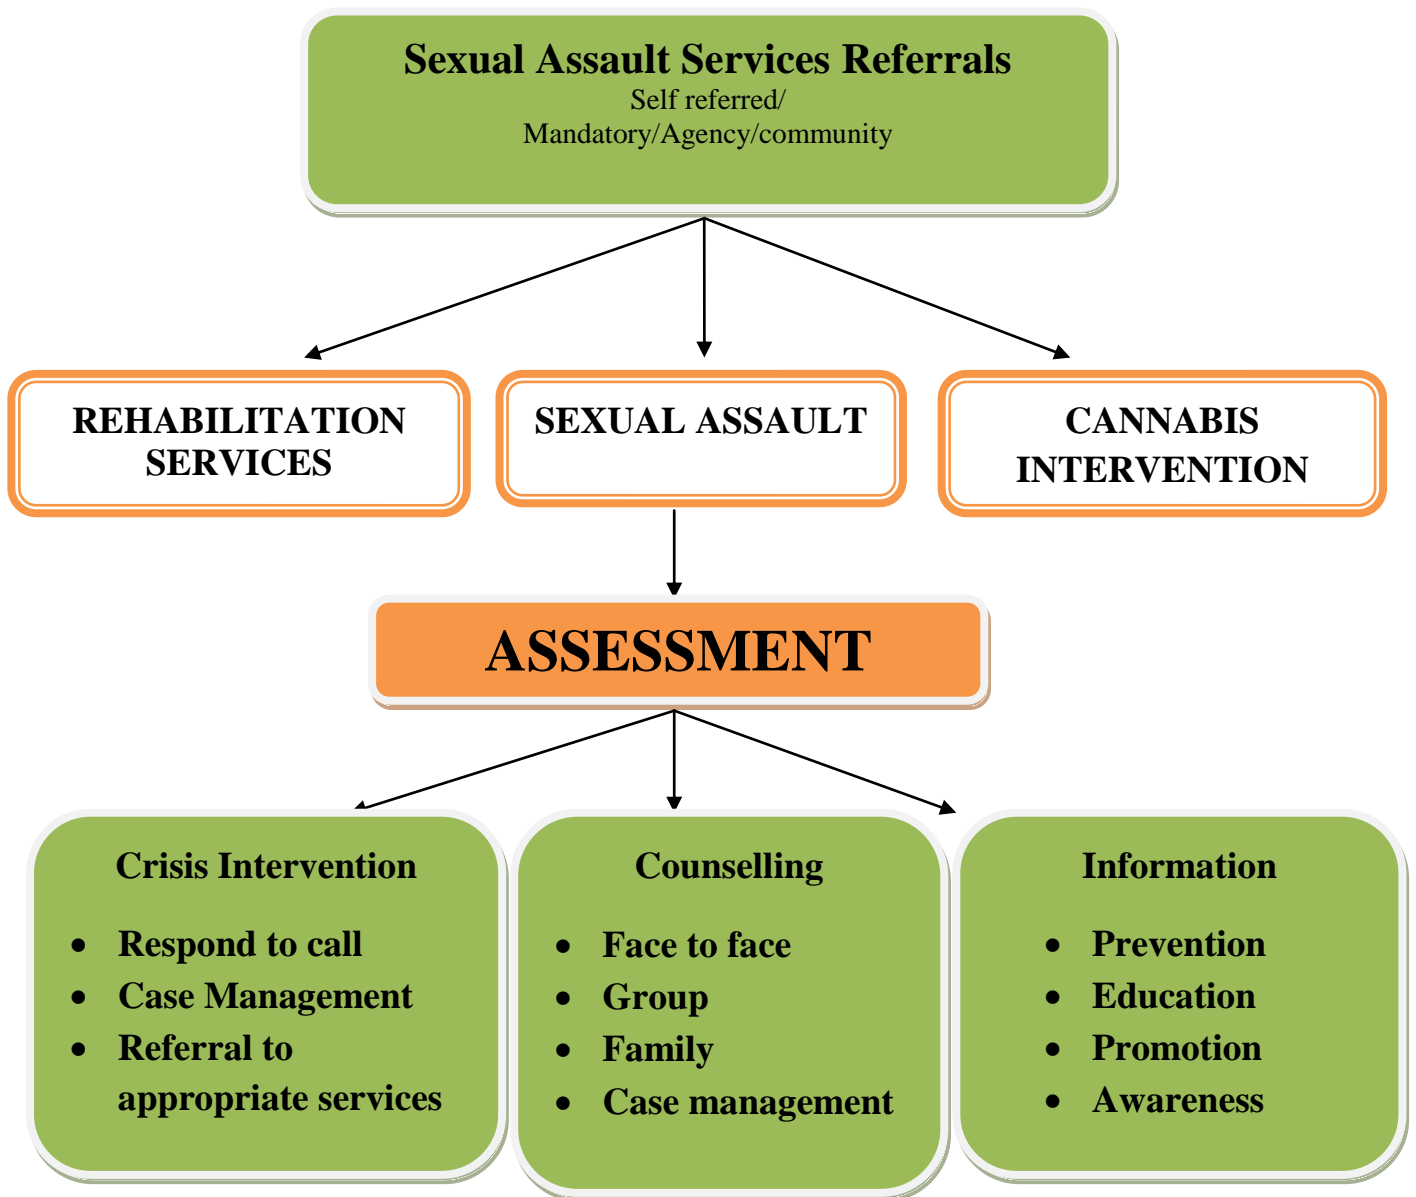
Sexual Assault Services Referrals
Self referred/
Mandatory/Agency/community

REHABILITATION SERVICES

SEXUAL ASSAULT

CANNABIS INTERVENTION

ASSESSMENT

Crisis Intervention

- Respond to call
- Case Management
- Referral to appropriate services

Counselling

- Face to face
- Group
- Family
- Case management

Information

- Prevention
- Education
- Promotion
- Awareness